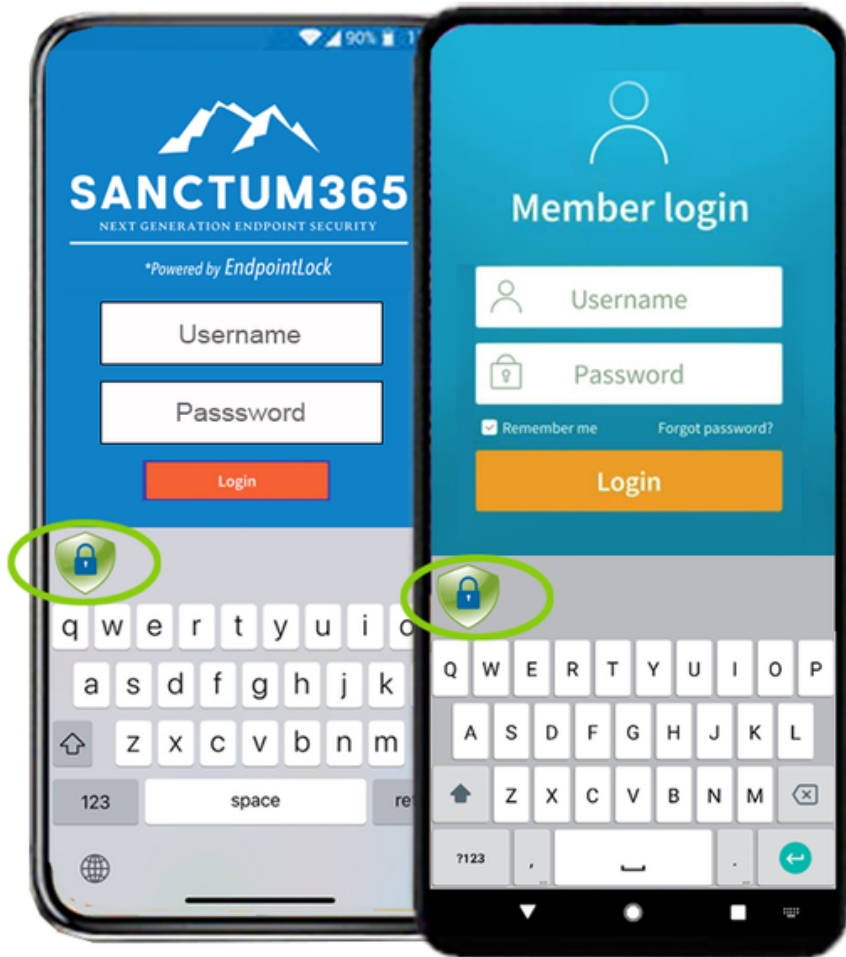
90% 1

SANCTUM365
NEXT GENERATION ENDPOINT SECURITY
*Powered by EndpointLock

Username
Passsword
Login

q w e r t y u i o
a s d f g h j k
z x c v b n m
123 space re

Member login
Username
Password
Remember me
Forgot password?
Login

Q W E R T Y U I O P
A S D F G H J K L
Z X C V B N M
?123 , .